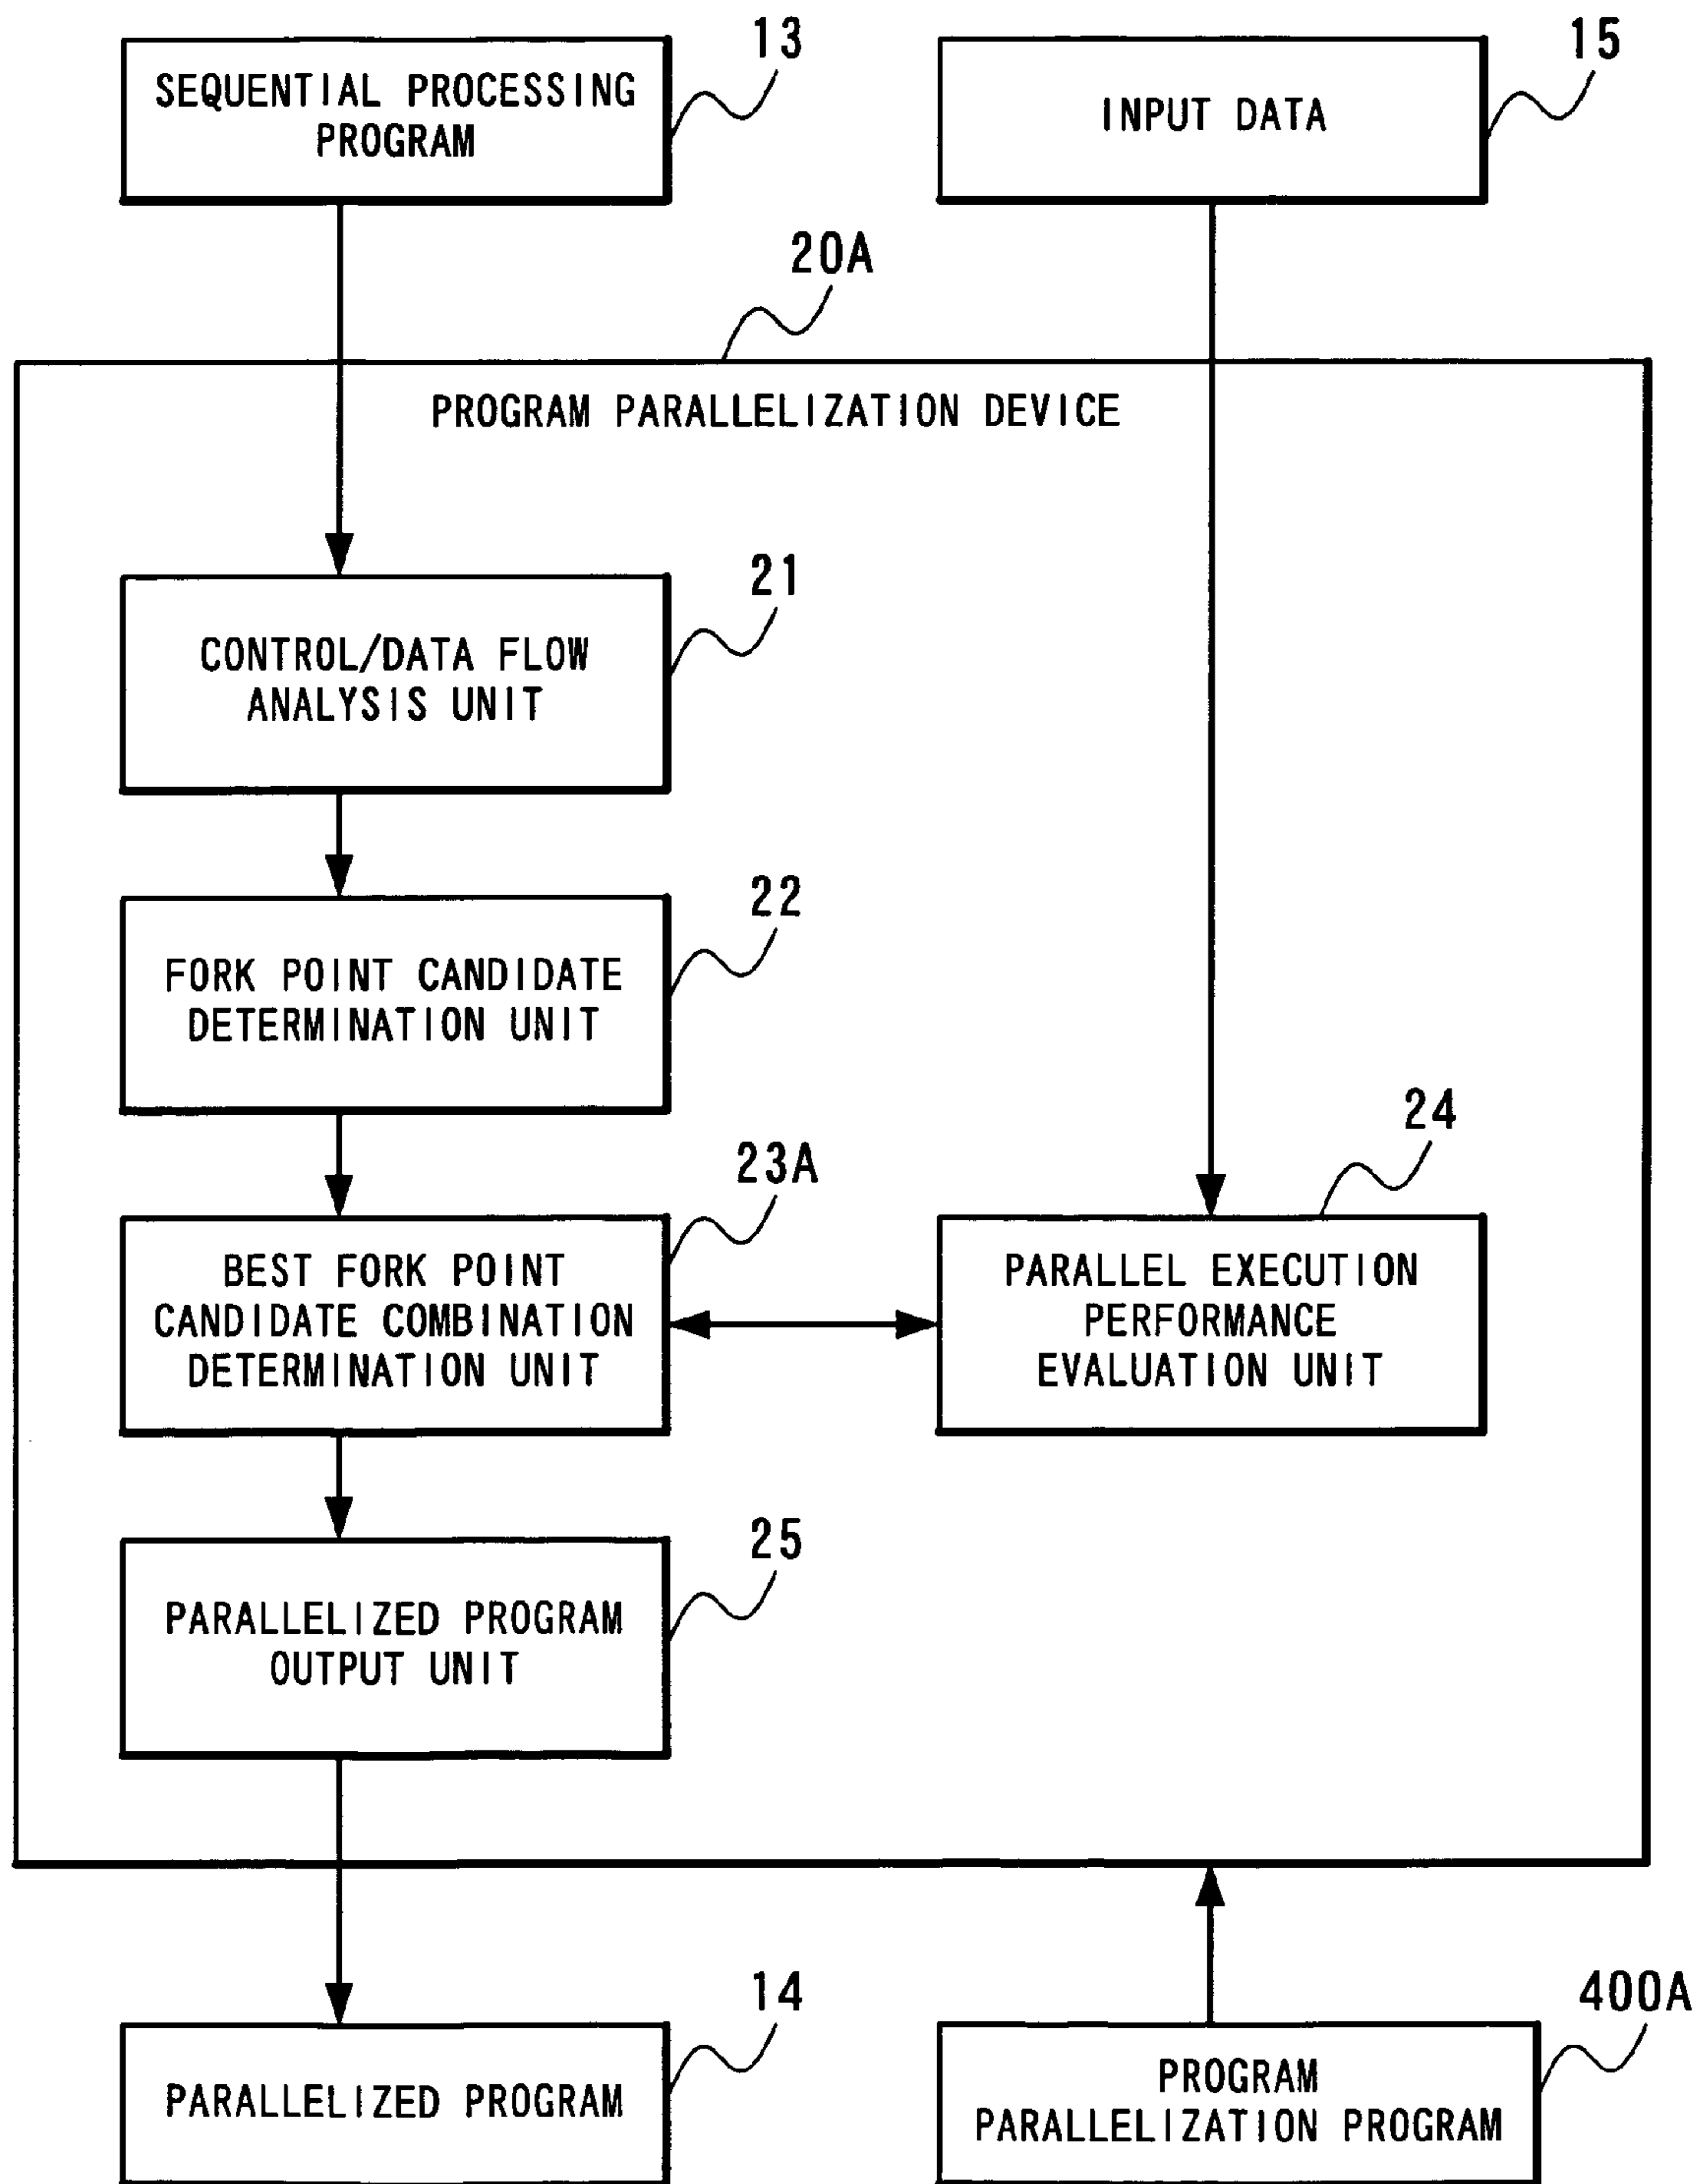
SEQUENTIAL PROCESSING PROGRAM

13

INPUT DATA

15

20A

PROGRAM PARALLELIZATION DEVICE

CONTROL/DATA FLOW ANALYSIS UNIT

21

FORK POINT CANDIDATE DETERMINATION UNIT

22

23A

24

BEST FORK POINT CANDIDATE COMBINATION DETERMINATION UNIT

PARALLEL EXECUTION PERFORMANCE EVALUATION UNIT

PARALLELIZED PROGRAM OUTPUT UNIT

25

PARALLELIZED PROGRAM

14

PROGRAM PARALLELIZATION PROGRAM

400A